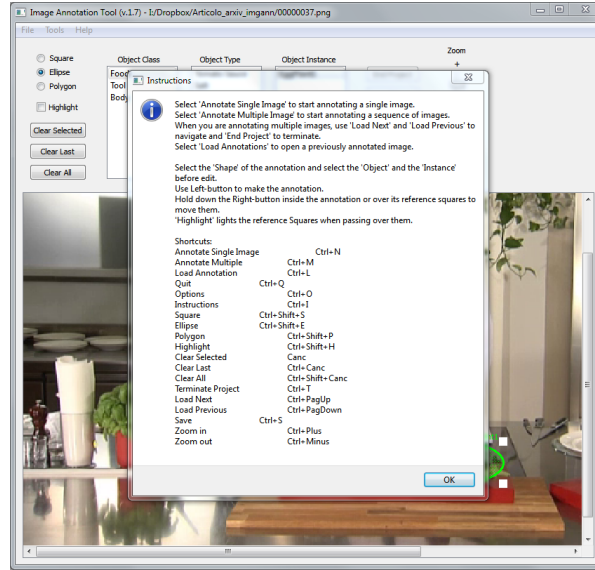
Image Annotation Tool (v.1.7) - I:/Dropbox/Articolo_arxiv_imgann/00000037.png

File Tools Help

Square
Ellipse
Polygon
Highlight
Clear Selected
Clear Last
Clear All

Object Class
Food
Tool
Body

Object Type

Object Instance

Zoom
+

Instructions

Select 'Annotate Single Image' to start annotating a single image.
Select 'Annotate Multiple Image' to start annotating a sequence of images.
When you are annotating multiple images, use 'Load Next' and 'Load Previous' to navigate and 'End Project' to terminate.
Select 'Load Annotations' to open a previously annotated image.

Select the 'Shape' of the annotation and select the 'Object' and the 'Instance' before edit.
Use Left-button to make the annotation.
Hold down the Right-button inside the annotation or over its reference squares to move them.
'Highlight' lights the reference Squares when passing over them.

Shortcuts:

| | |
|---|---|
| Annotate Single Image | Ctrl+N |
| Annotate Multiple | Ctrl+M |
| Load Annotation | Ctrl+L |
| Quit | Ctrl+Q |
| Options | Ctrl+O |
| Instructions | Ctrl+I |
| Square | Ctrl+Shift+S |
| Ellipse | Ctrl+Shift+E |
| Polygon | Ctrl+Shift+P |
| Highlight | Ctrl+Shift+H |
| Clear Selected | Canc |
| Clear Last | Ctrl+Canc |
| Clear All | Ctrl+Shift+Canc |
| Terminate Project | Ctrl+T |
| Load Next | Ctrl+PagUp |
| Load Previous | Ctrl+PagDown |
| Save | Ctrl+S |
| Zoom in | Ctrl+Plus |
| Zoom out | Ctrl+Minus |

OK